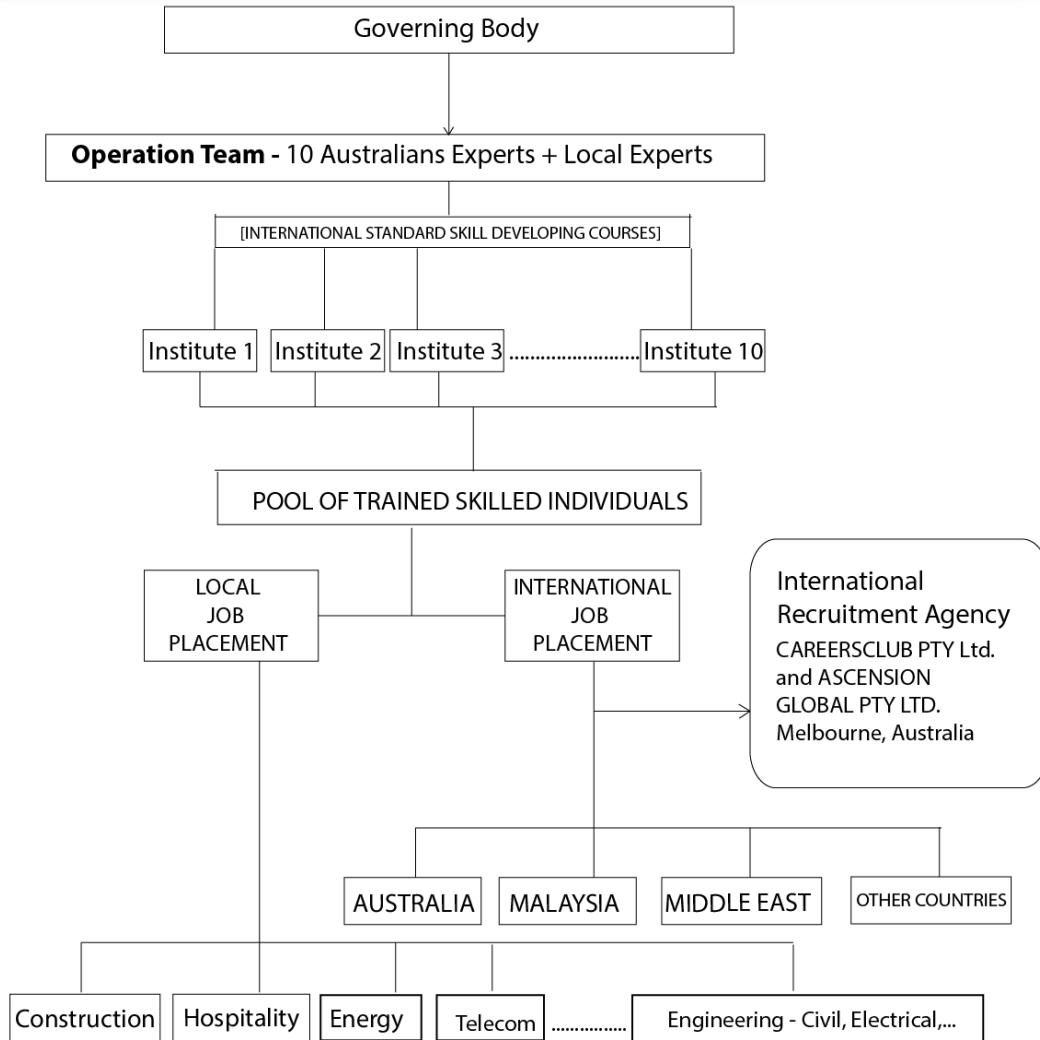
Governing Body

**Operation Team -** 10 Australians Experts + Local Experts

[INTERNATIONAL STANDARD SKILL DEVELOPING COURSES]

Institute 1 Institute 2 Institute 3 ........................ Institute 10

POOL OF TRAINED SKILLED INDIVIDUALS

LOCAL JOB PLACEMENT

INTERNATIONAL JOB PLACEMENT

International Recruitment Agency
CAREERSCLUB PTY Ltd. and ASCENSION GLOBAL PTY LTD. Melbourne, Australia

AUSTRALIA MALAYSIA MIDDLE EAST OTHER COUNTRIES

Construction Hospitality Energy Telecom ................ Engineering - Civil, Electrical,...